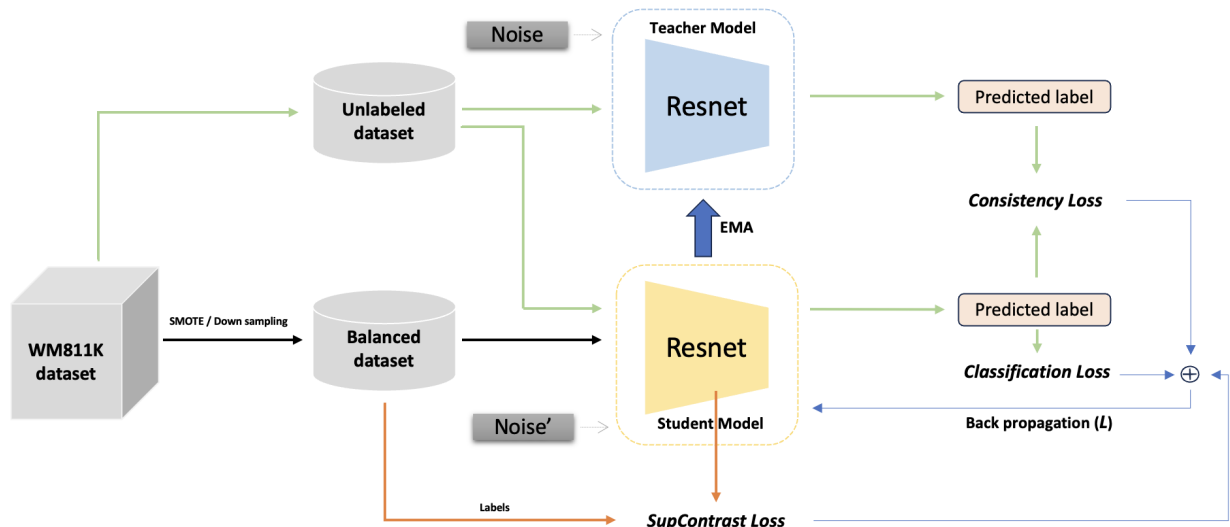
Noise

Teacher Model

Resnet

Unlabeled dataset

Predicted label

Consistency Loss

EMA

WM811K dataset

SMOTE / Down sampling

Balanced dataset

Resnet

Predicted label

Classification Loss

$\oplus$

Noise’

Student Model

Back propagation (*L*)

Labels

SupContrast Loss